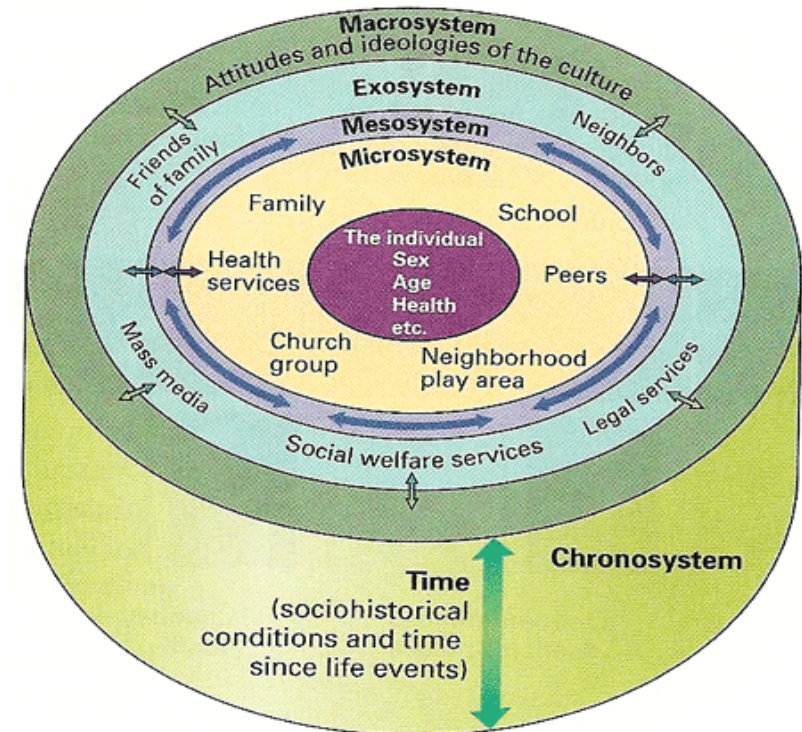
Macrosystem
Attitudes and ideologies of the culture

Exosystem
Friends of family
Neighbors

Mesosystem

Microsystem

Family
School
The individual
Sex
Age
Health
etc.
Health services
Peers
Church group
Neighborhood play area

Mass media
Legal services
Social welfare services

Chronosystem

Time
(sociohistorical conditions and time since life events)